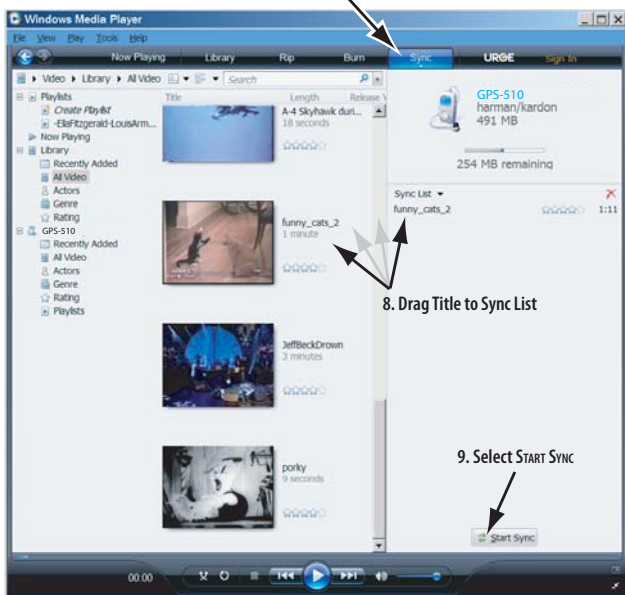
Windows Media Player

File View Play Tools Help

Now Playing Library Rip Burn Sync URGE Sign In

Video ▸ Library ▸ All Video Search

Playlists
Create Playlist
-EllaFitzgerald-LouisArm...
Now Playing
Library
Recently Added
All Video
Actors
Genre
Rating
GPS-510
Recently Added
All Video
Actors
Genre
Rating
Playlists

Title Length Release Y

A-4 Skyhawk duri...
18 seconds

funny_cats_2
1 minute

JeffBeckDrown
3 minutes

porky
9 seconds

GPS-510
harman/kardon
491 MB

254 MB remaining

Sync List
funny_cats_2 1:11

8. Drag Title to Sync List

9. Select START SYNC

Start Sync

00:00